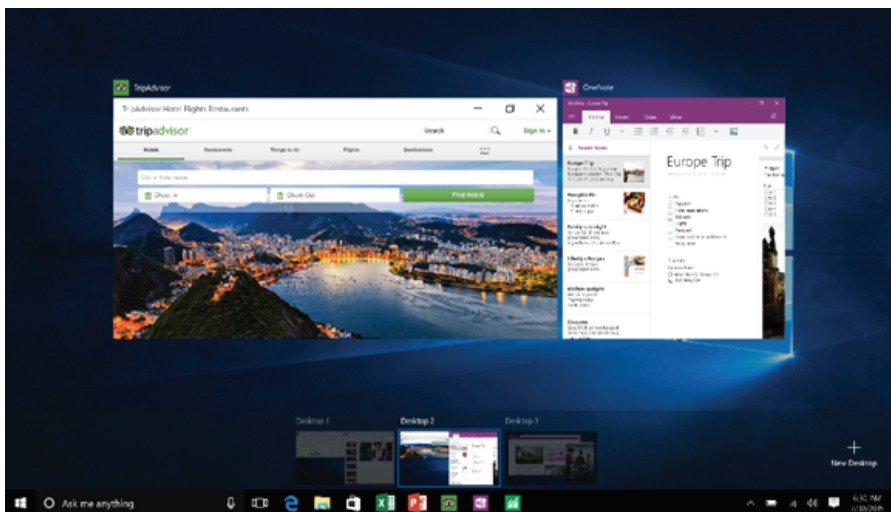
TripAdvisor

TripAdvisor Hotel Flights Restaurants

tripadvisor

Search

Sign in

Hotels

Restaurants

Things to do

Flights

Destinations

City or hotel name

Check in

Check Out

Find Hotels

OneNote

Europe Trip

Europe Trip

Desktop 1

Desktop 2

Desktop 3

New Desktop

Ask me anything

6:30 PM
7/30/2015